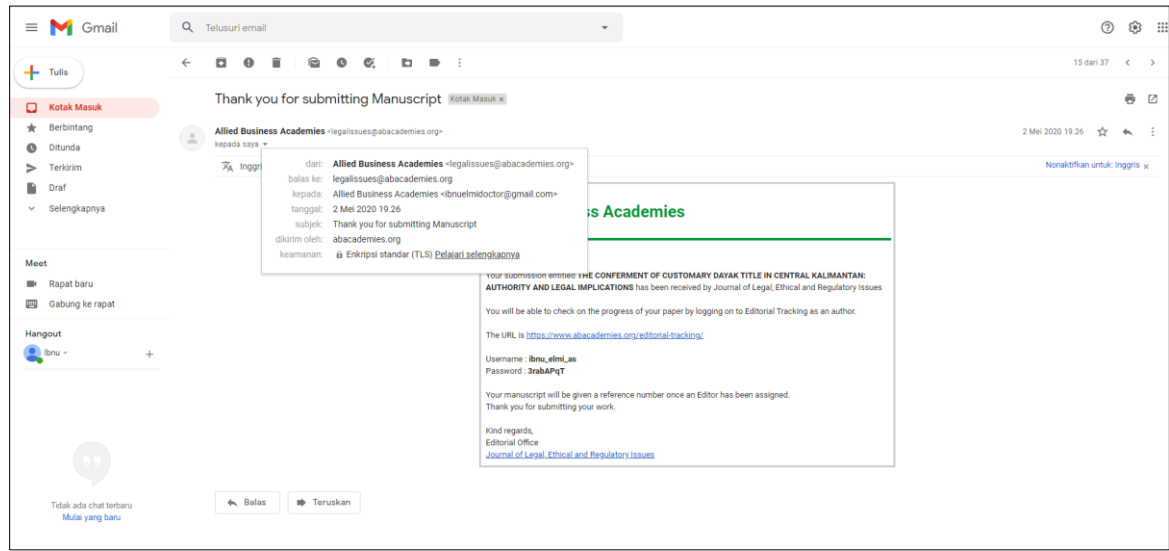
Gmail

Telusuri email

Tulis

Kotak Masuk
Berbintang
Ditunda
Terkirim
Draf
Selengkapnya

Meet
Rapat baru
Gabung ke rapat

Hangout
Ibnu

Tidak ada chat terbaru
Mulai yang baru

15 dari 37

Thank you for submitting Manuscript Kotak Masuk ×

Allied Business Academies <legalissues@abacademies.org>
kepada saya

2 Mei 2020 19.26

Inggri

Nonaktifkan untuk: Inggris ×

dari: Allied Business Academies <legalissues@abacademies.org>
balas ke: legalissues@abacademies.org
kepada: Allied Business Academies <ibnuelmidoctor@gmail.com>
tanggal: 2 Mei 2020 19.26
subjek: Thank you for submitting Manuscript
dikirim oleh: abacademies.org
keamanan: Enkripsi standar (TLS) Pelajari selengkapnya

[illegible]ss Academies

Your submission entitled THE CONFERMENT OF CUSTOMARY DAYAK TITLE IN CENTRAL KALIMANTAN: AUTHORITY AND LEGAL IMPLICATIONS has been received by Journal of Legal, Ethical and Regulatory Issues

You will be able to check on the progress of your paper by logging on to Editorial Tracking as an author.

The URL is https://www.abacademies.org/editorial-tracking/

Username : ibnu_elmi_as
Password : 3rabAPqT

Your manuscript will be given a reference number once an Editor has been assigned.
Thank you for submitting your work.

Kind regards,
Editorial Office
Journal of Legal, Ethical and Regulatory Issues

Balas
Teruskan